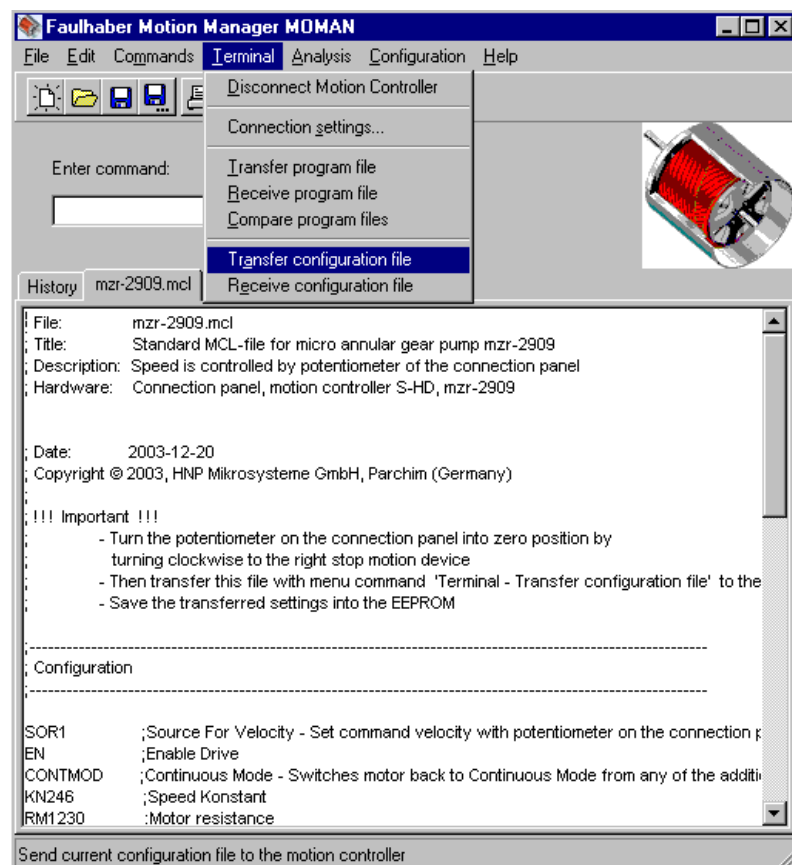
Faulhaber Motion Manager MOMAN

File Edit Commands Terminal Analysis Configuration Help

Disconnect Motion Controller

Connection settings...

Transfer program file
Receive program file
Compare program files

Transfer configuration file
Receive configuration file

Enter command:

History mzr-2909.mcl

; File: mzr-2909.mcl
; Title: Standard MCL-file for micro annular gear pump mzr-2909
; Description: Speed is controlled by potentiometer of the connection panel
; Hardware: Connection panel, motion controller S-HD, mzr-2909

; Date: 2003-12-20
; Copyright © 2003, HNP Mikrosysteme GmbH, Parchim (Germany)
;
; !!! Important !!!
; - Turn the potentiometer on the connection panel into zero position by
; turning clockwise to the right stop motion device
; - Then transfer this file with menu command 'Terminal - Transfer configuration file' to the
; - Save the transferred settings into the EEPROM

;--------------------------------------------------------------------------------
; Configuration
;--------------------------------------------------------------------------------

SOR1 ;Source For Velocity - Set command velocity with potentiometer on the connection p
EN ;Enable Drive
CONTMOD ;Continuous Mode - Switches motor back to Continuous Mode from any of the additi
KN246 ;Speed Konstant
RM1230 ;Motor resistance

Send current configuration file to the motion controller